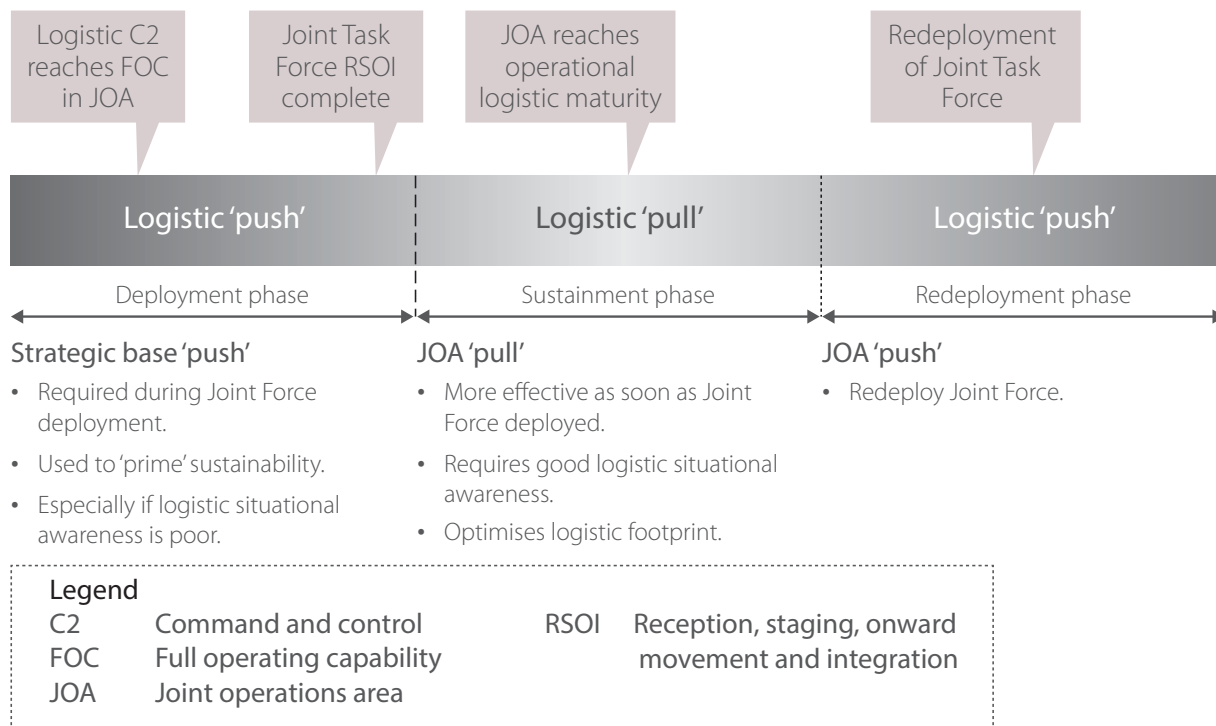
Logistic C2 reaches FOC in JOA

Joint Task Force RSOI complete

JOA reaches operational logistic maturity

Redeployment of Joint Task Force

Logistic 'push'

Logistic 'pull'

Logistic 'push'

Deployment phase

Sustainment phase

Redeployment phase

Strategic base 'push'
• Required during Joint Force deployment.
• Used to 'prime' sustainability.
• Especially if logistic situational awareness is poor.

JOA 'pull'
• More effective as soon as Joint Force deployed.
• Requires good logistic situational awareness.
• Optimises logistic footprint.

JOA 'push'
• Redeploy Joint Force.

Legend
| | | | |
|---|---|---|---|
| C2 | Command and control | RSOI | Reception, staging, onward movement and integration |
| FOC | Full operating capability | | |
| JOA | Joint operations area | | |